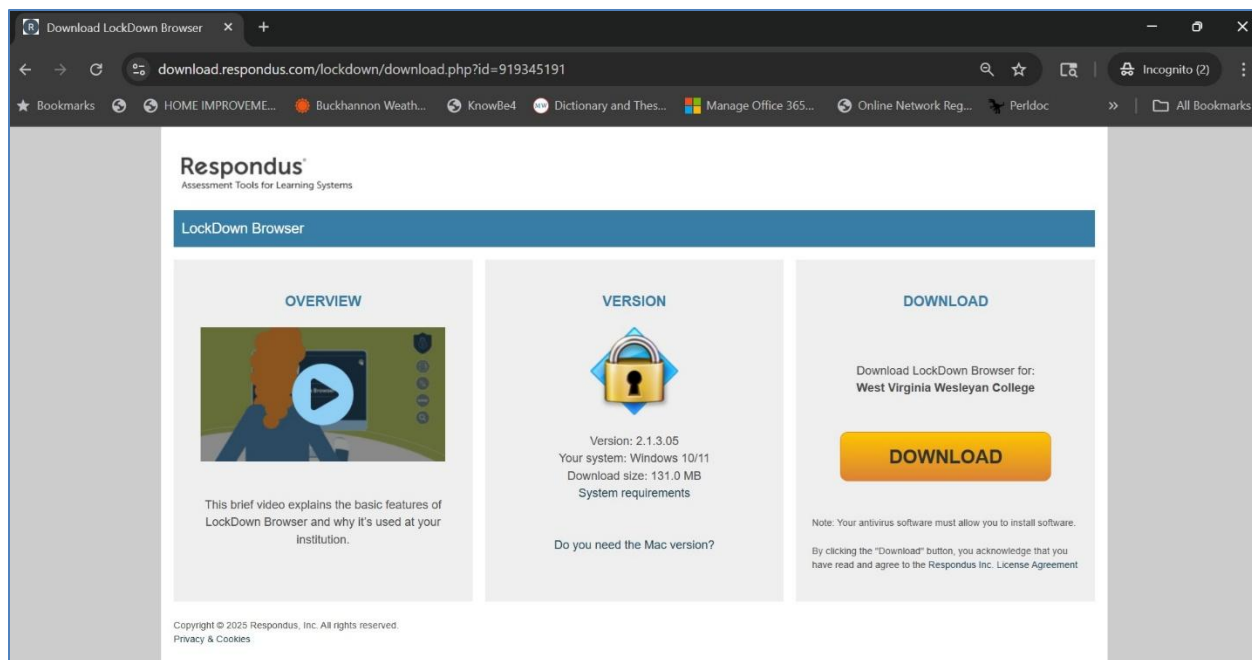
Download LockDown Browser ×
+
download.respondus.com/lockdown/download.php?id=919345191
Incognito (2)
Bookmarks HOME IMPROVEME... Buckhannon Weath... KnowBe4 Dictionary and Thes... Manage Office 365... Online Network Reg... Perldoc » All Bookmarks

Respondus
Assessment Tools for Learning Systems

LockDown Browser

OVERVIEW

This brief video explains the basic features of LockDown Browser and why it's used at your institution.

VERSION

Version: 2.1.3.05
Your system: Windows 10/11
Download size: 131.0 MB
System requirements

Do you need the Mac version?

DOWNLOAD

Download LockDown Browser for:
West Virginia Wesleyan College

DOWNLOAD

Note: Your antivirus software must allow you to install software.

By clicking the "Download" button, you acknowledge that you have read and agree to the Respondus Inc. License Agreement

Copyright © 2025 Respondus, Inc. All rights reserved.
Privacy & Cookies